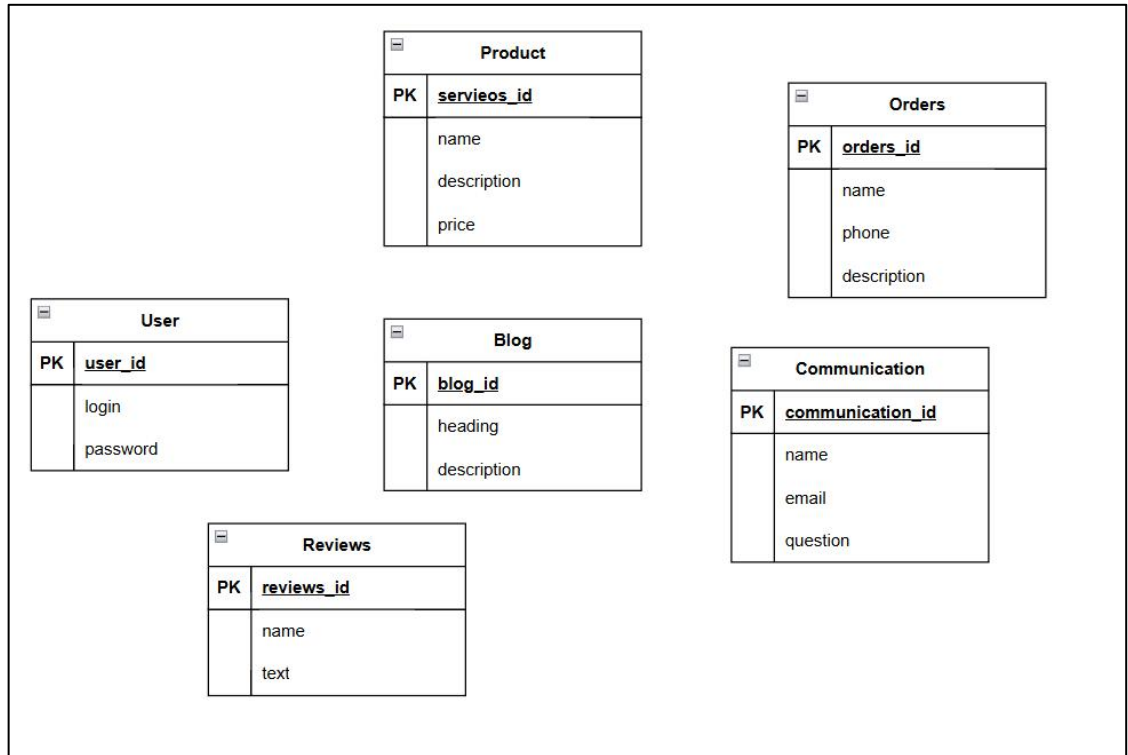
Product

| PK | servieos_id |
|---|---|
| | name |
| | description |
| | price |

Orders

| PK | orders_id |
|---|---|
| | name |
| | phone |
| | description |

User

| PK | user_id |
|---|---|
| | login |
| | password |

Blog

| PK | blog_id |
|---|---|
| | heading |
| | description |

Communication

| PK | communication_id |
|---|---|
| | name |
| | email |
| | question |

Reviews

| PK | reviews_id |
|---|---|
| | name |
| | text |